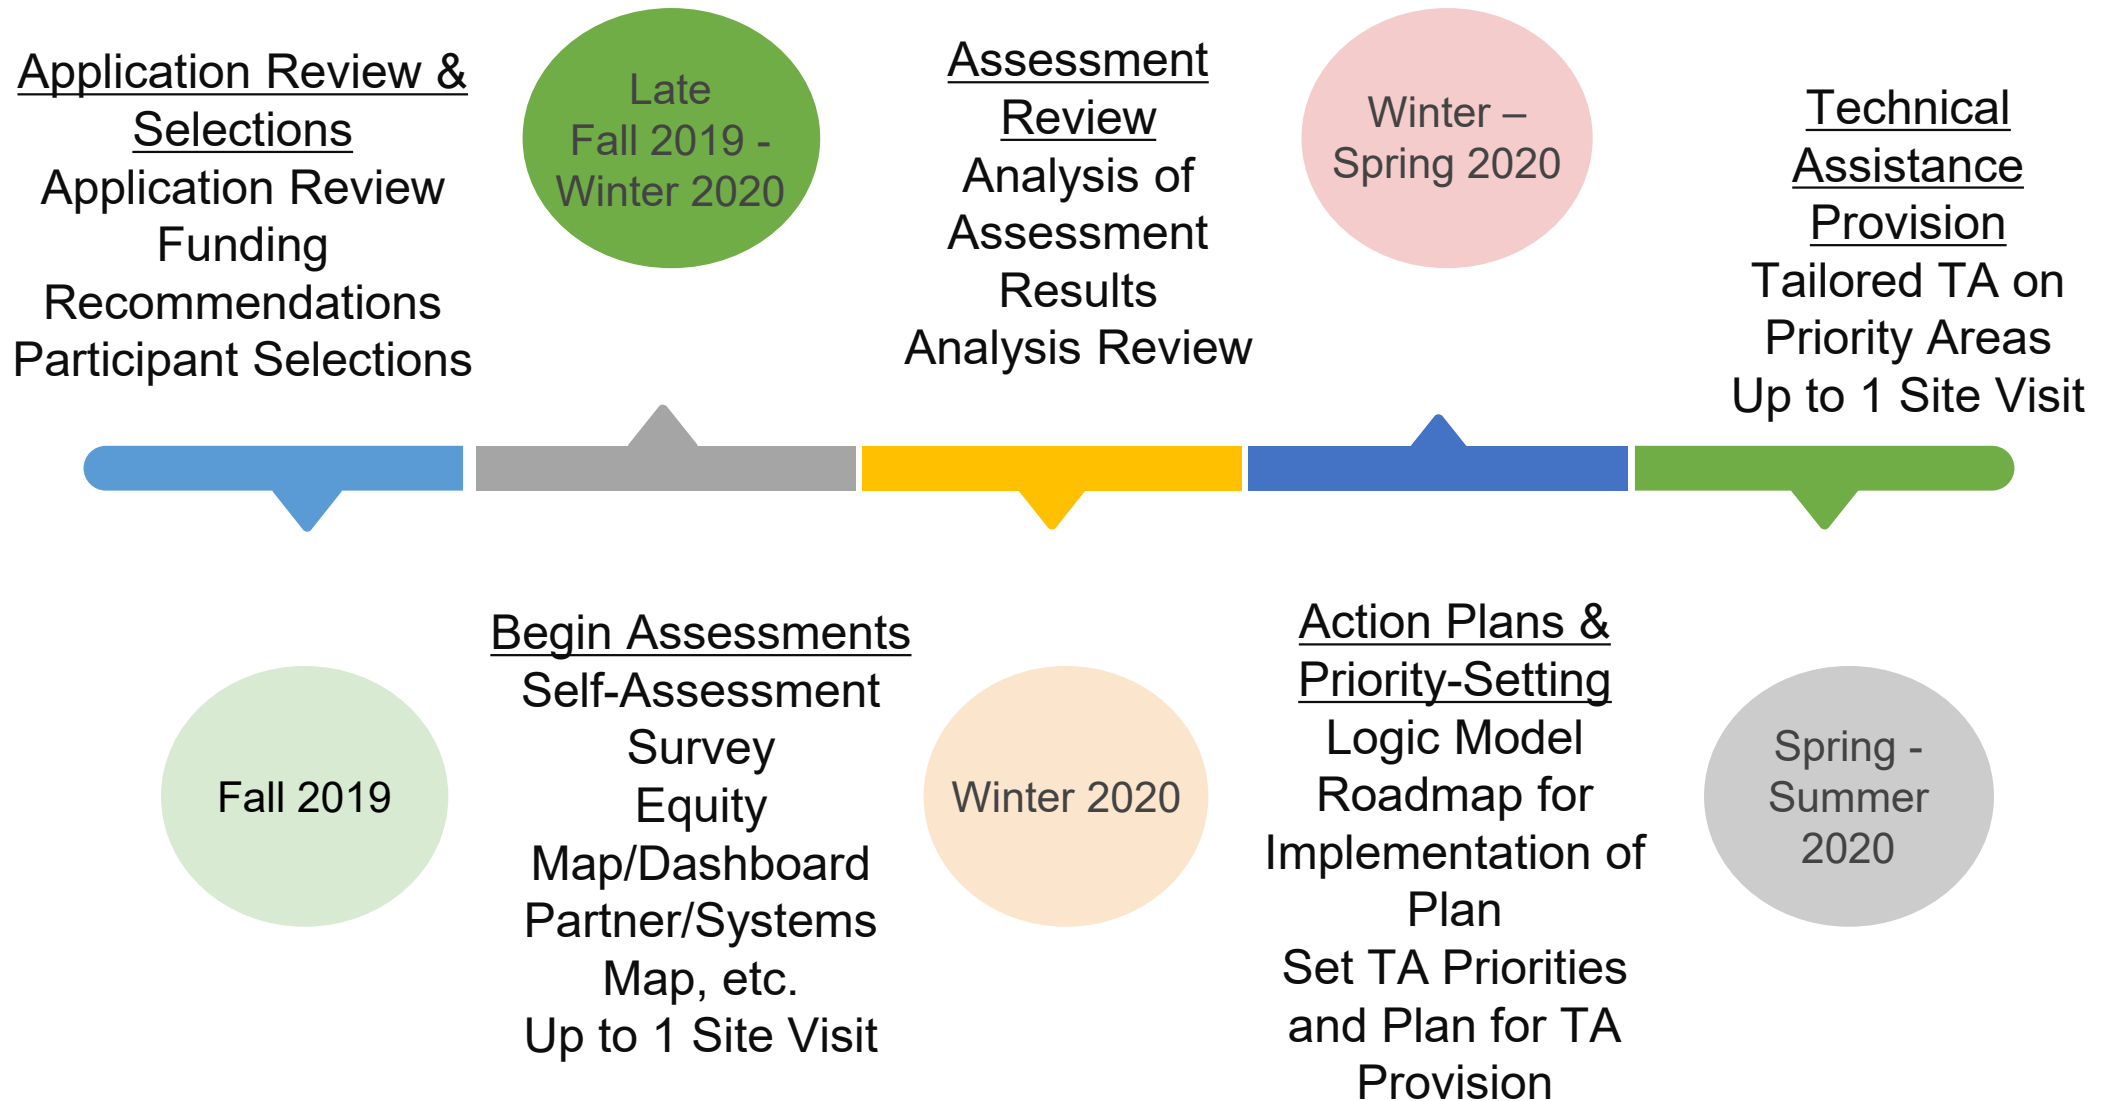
Application Review & Selections
Application Review
Funding Recommendations
Participant Selections

Late Fall 2019 - Winter 2020

Assessment Review
Analysis of Assessment Results
Analysis Review

Winter – Spring 2020

Technical Assistance Provision
Tailored TA on Priority Areas
Up to 1 Site Visit

Fall 2019

Begin Assessments
Self-Assessment Survey
Equity Map/Dashboard
Partner/Systems Map, etc.
Up to 1 Site Visit

Winter 2020

Action Plans & Priority-Setting
Logic Model
Roadmap for Implementation of Plan
Set TA Priorities and Plan for TA Provision

Spring - Summer 2020